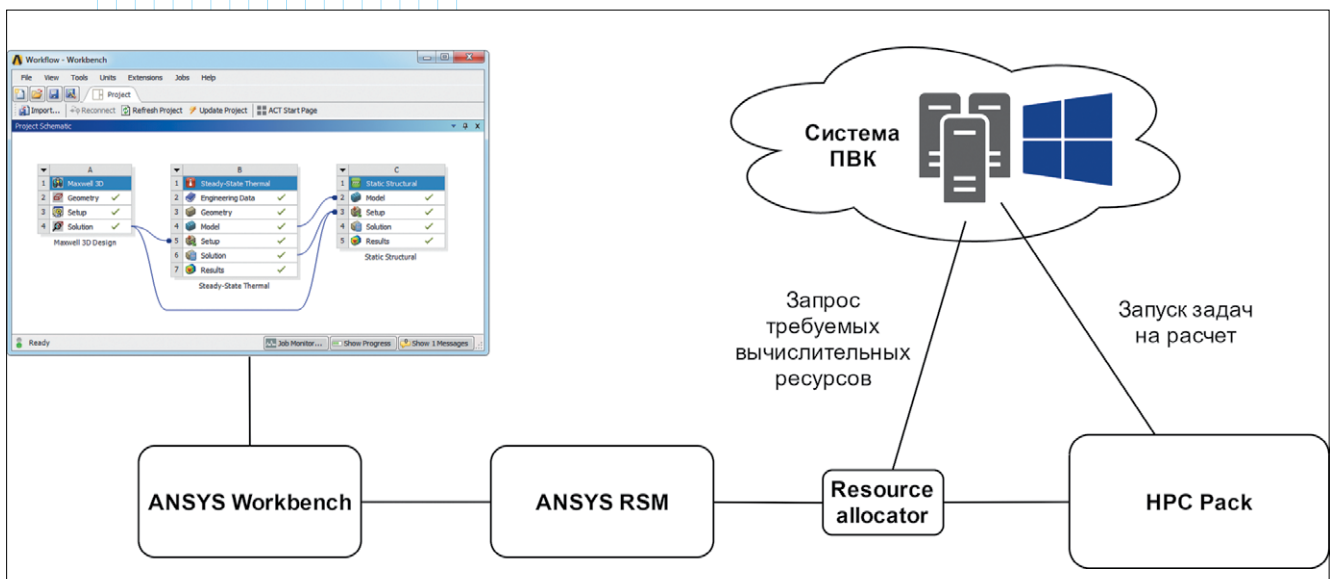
Workflow - Workbench

File View Tools Units Extensions Jobs Help

Project

Import... Reconnect Refresh Project Update Project ACT Start Page

Project Schematic

| | A | |
|---|---|---|
| 1 | Maxwell 3D | |
| 2 | Geometry | ✓ |
| 3 | Setup | ✓ |
| 4 | Solution | ✓ |

Maxwell 3D Design

| | B | |
|---|---|---|
| 1 | Steady-State Thermal | |
| 2 | Engineering Data | ✓ |
| 3 | Geometry | ✓ |
| 4 | Model | ✓ |
| 5 | Setup | ✓ |
| 6 | Solution | ✓ |
| 7 | Results | ✓ |

Steady-State Thermal

| | C | |
|---|---|---|
| 1 | Static Structural | |
| 2 | Model | ✓ |
| 3 | Setup | ✓ |
| 4 | Solution | ✓ |
| 5 | Results | ✓ |

Static Structural

Ready

Job Monitor... Show Progress Show 1 Messages

Система ПВК

Запрос требуемых вычислительных ресурсов

Запуск задач на расчет

ANSYS Workbench

ANSYS RSM

Resource allocator

HPC Pack